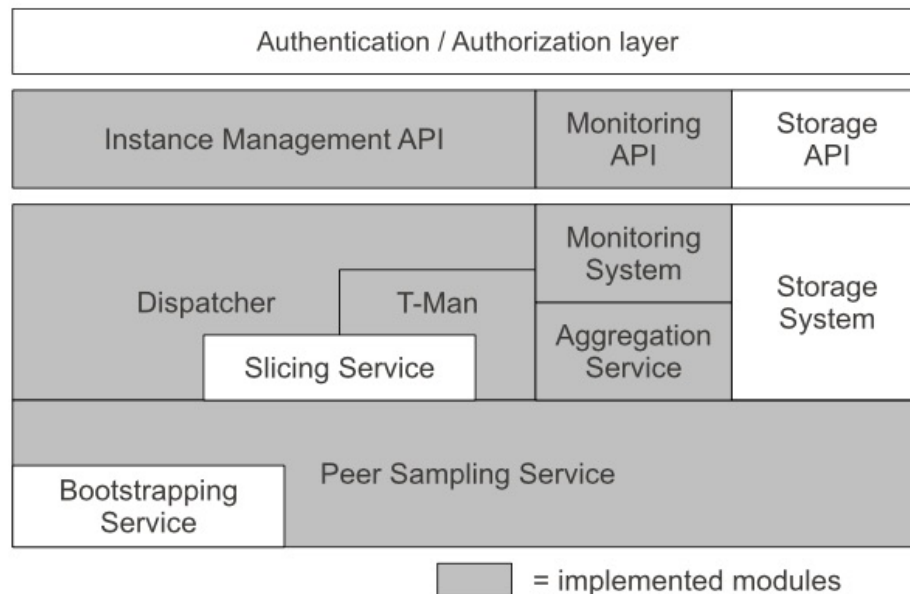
Authentication / Authorization layer

Instance Management API

Monitoring API

Storage API

Monitoring System

Dispatcher

T-Man

Storage System

Aggregation Service

Slicing Service

Peer Sampling Service

Bootstrapping Service

= implemented modules